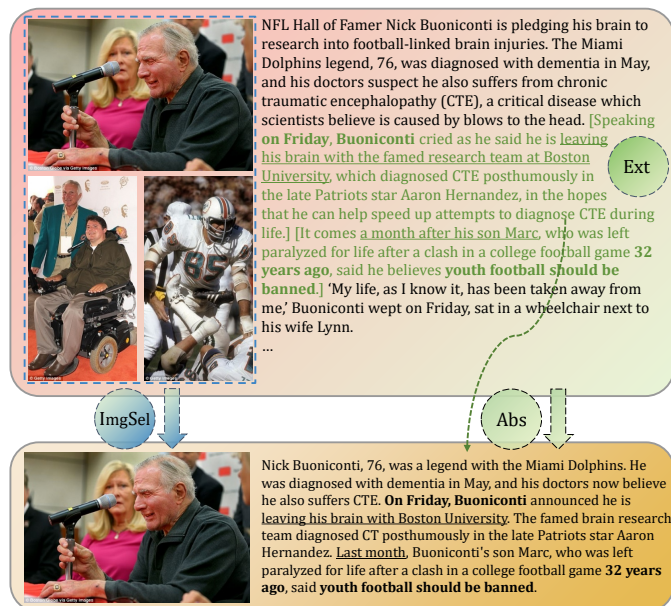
NFL Hall of Famer Nick Buoniconti is pledging his brain to research into football-linked brain injuries. The Miami Dolphins legend, 76, was diagnosed with dementia in May, and his doctors suspect he also suffers from chronic traumatic encephalopathy (CTE), a critical disease which scientists believe is caused by blows to the head. [Speaking **on Friday**, **Buoniconti** cried as he said he is leaving his brain with the famed research team at Boston University, which diagnosed CTE posthumously in the late Patriots star Aaron Hernandez, in the hopes that he can help speed up attempts to diagnose CTE during life.] [It comes a month after his son Marc, who was left paralyzed for life after a clash in a college football game **32 years ago**, said he believes **youth football should be banned**.] 'My life, as I know it, has been taken away from me,' Buoniconti wept on Friday, sat in a wheelchair next to his wife Lynn.
...

Ext

ImgSel

Abs

Nick Buoniconti, 76, was a legend with the Miami Dolphins. He was diagnosed with dementia in May, and his doctors now believe he also suffers CTE. **On Friday, Buoniconti** announced he is leaving his brain with Boston University. The famed brain research team diagnosed CT posthumously in the late Patriots star Aaron Hernandez. Last month, Buoniconti's son Marc, who was left paralyzed for life after a clash in a college football game **32 years ago**, said **youth football should be banned**.